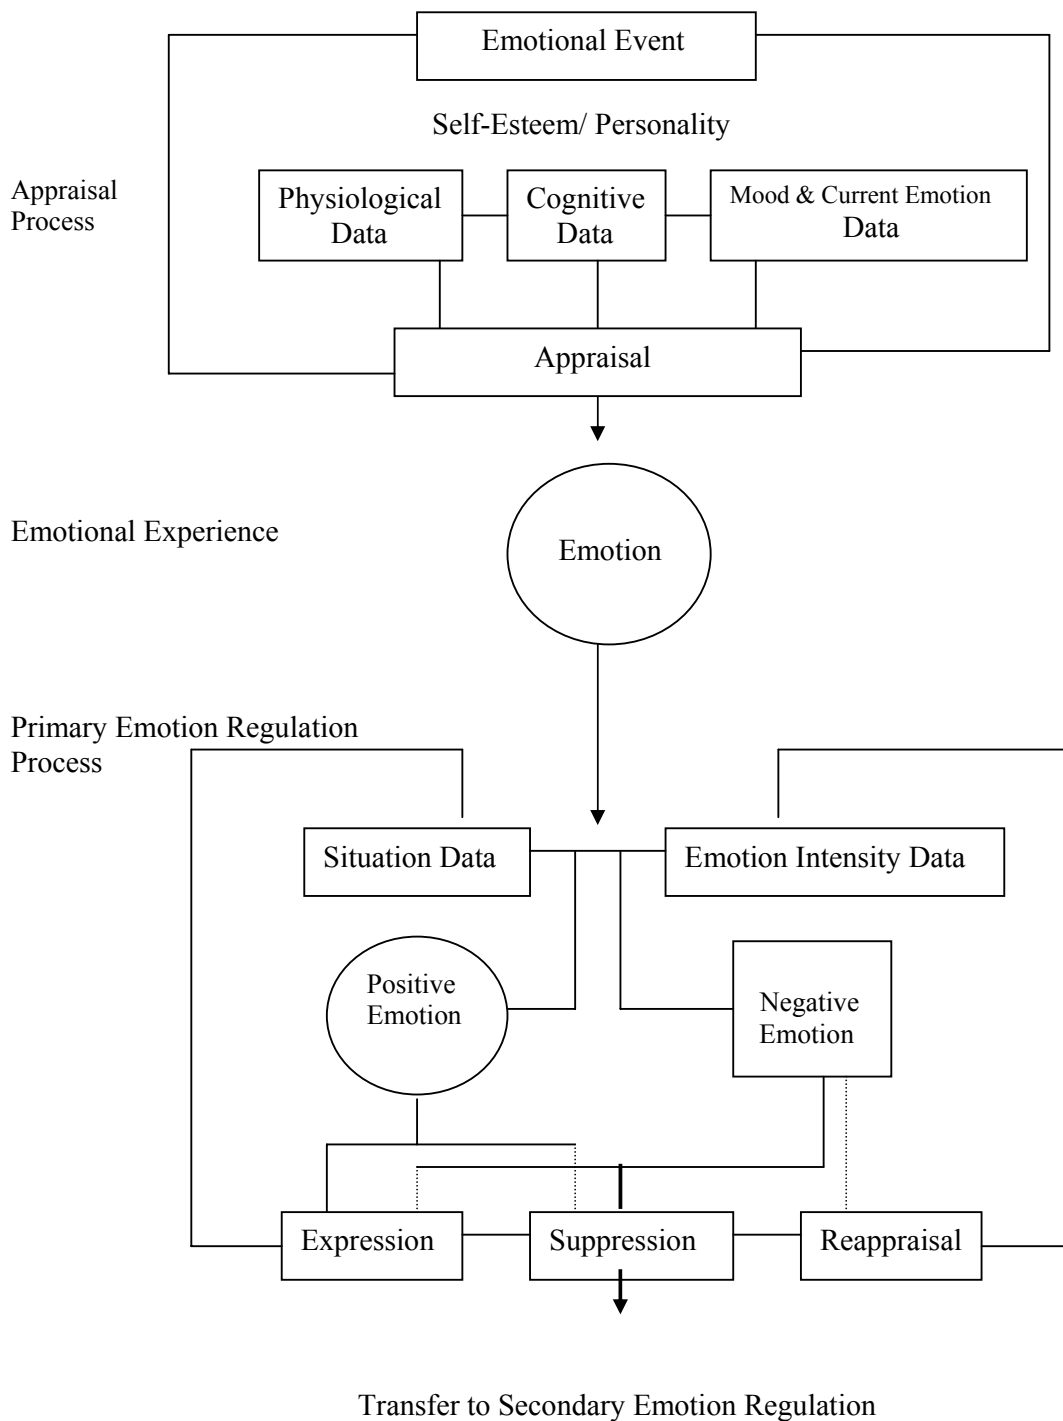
Emotional Event

Self-Esteem/ Personality

Appraisal Process

Physiological Data

Cognitive Data

Mood & Current Emotion Data

Appraisal

Emotional Experience

Emotion

Primary Emotion Regulation Process

Situation Data

Emotion Intensity Data

Positive Emotion

Negative Emotion

Expression

Suppression

Reappraisal

Transfer to Secondary Emotion Regulation